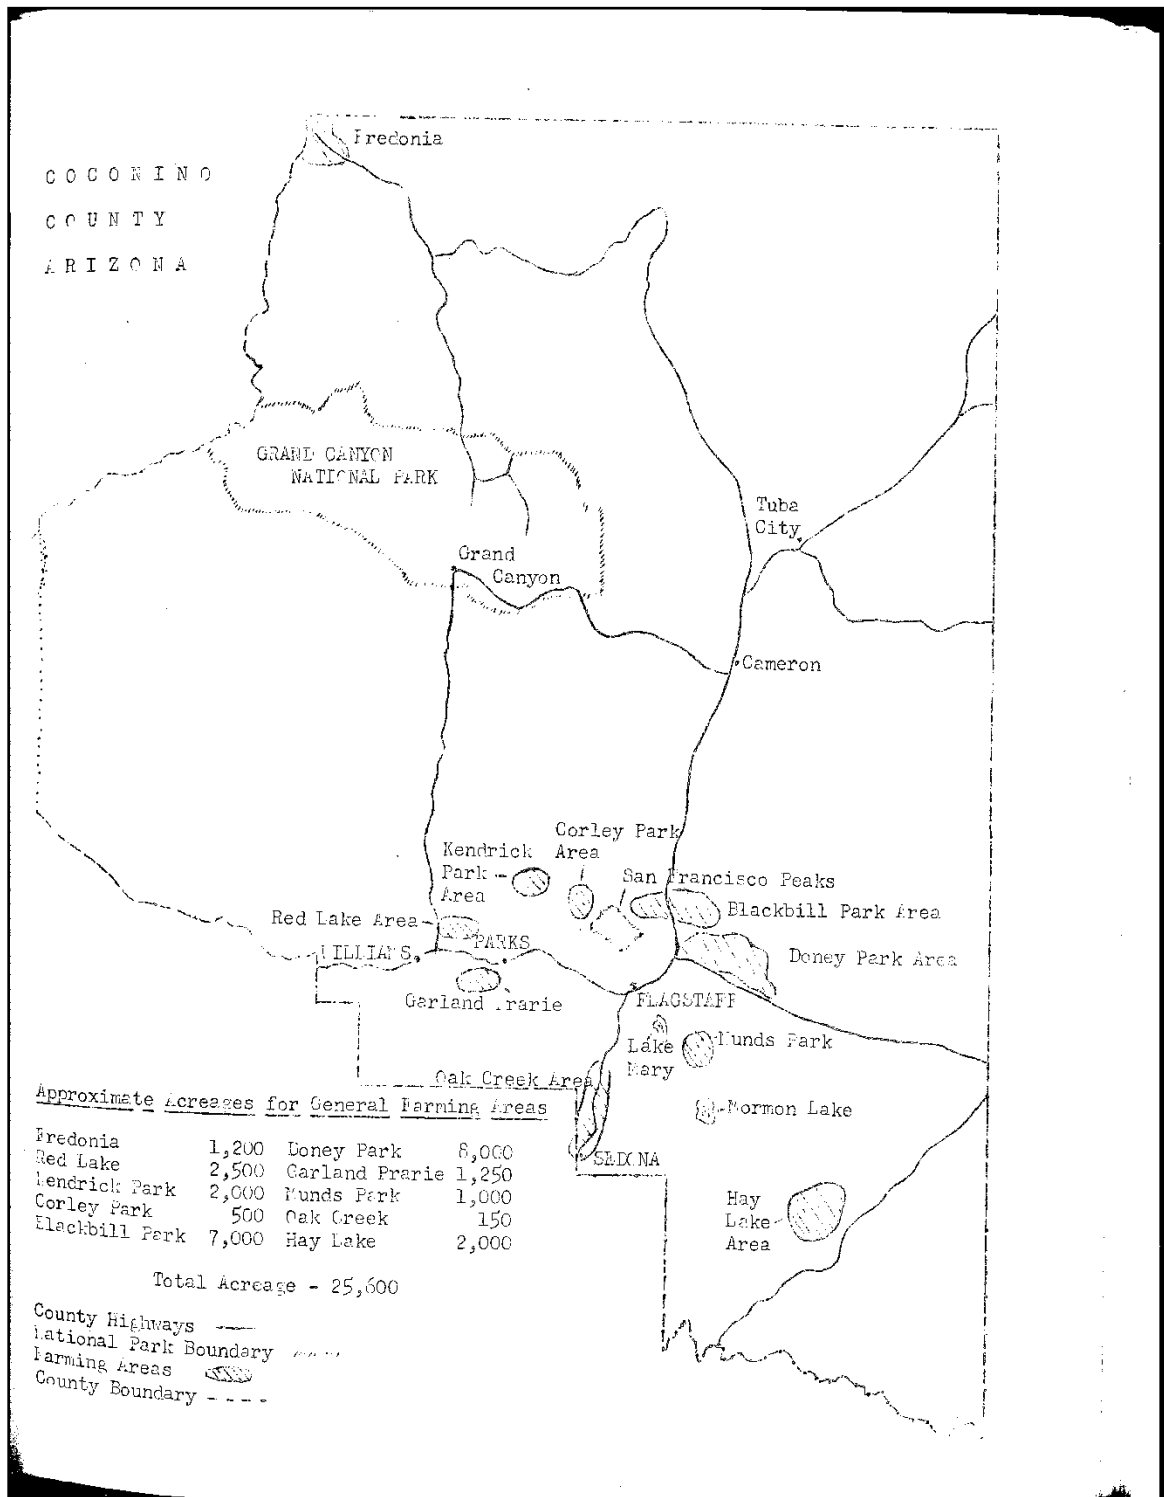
C O C O N I N O

C O U N T Y

A R I Z O N A

Fredonia

GRAND CANYON NATIONAL PARK

Grand Canyon

Tuba City

Cameron

Kendrick Park Area

Corley Park Area

San Francisco Peaks

Blackbill Park Area

Red Lake Area

PARKS

WILLIAMS

Doney Park Area

Garland Prarie

FLAGSTAFF

Lake Mary

Munds Park

Oak Creek Area

Mormon Lake

SEDONA

Hay Lake Area

Approximate Acreages for General Farming Areas

| | | | |
|---|---|---|---|
| Fredonia | 1,200 | Doney Park | 8,000 |
| Red Lake | 2,500 | Garland Prarie | 1,250 |
| Kendrick Park | 2,000 | Munds Park | 1,000 |
| Corley Park | 500 | Oak Creek | 150 |
| Blackbill Park | 7,000 | Hay Lake | 2,000 |

Total Acreage - 25,600

County Highways
National Park Boundary
Farming Areas
County Boundary